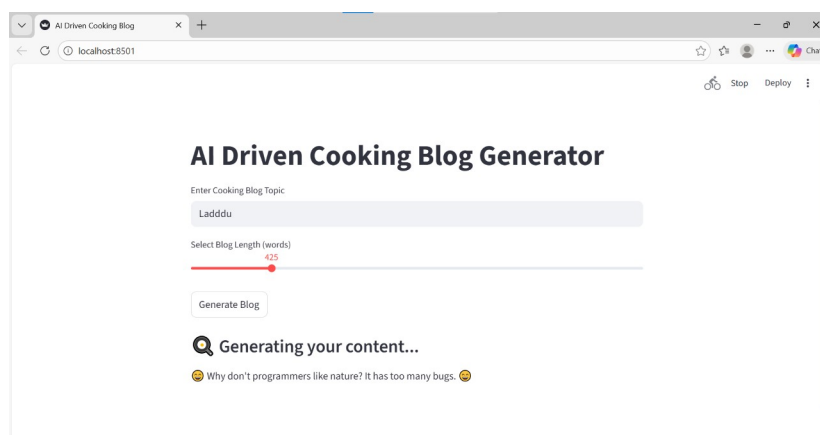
AI Driven Cooking Blog
localhost:8501
Cha
Stop Deploy

AI Driven Cooking Blog Generator

Enter Cooking Blog Topic

Ladddu

Select Blog Length (words)

425

Generate Blog

🍳 Generating your content...

😄 Why don't programmers like nature? It has too many bugs. 😄